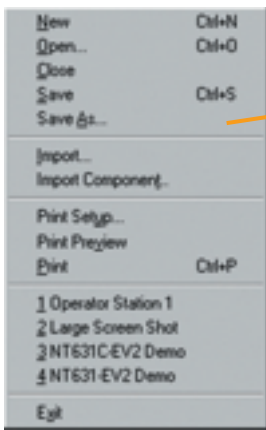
New Ctrl+N
Open... Ctrl+O
Close
Save Ctrl+S
Save As...

Import...
Import Component...

Print Setup...
Print Preview
Print Ctrl+P

1 Operator Station 1
2 Large Screen Shot
3 NT631C-EV2 Demo
4 NT631-EV2 Demo

Exit